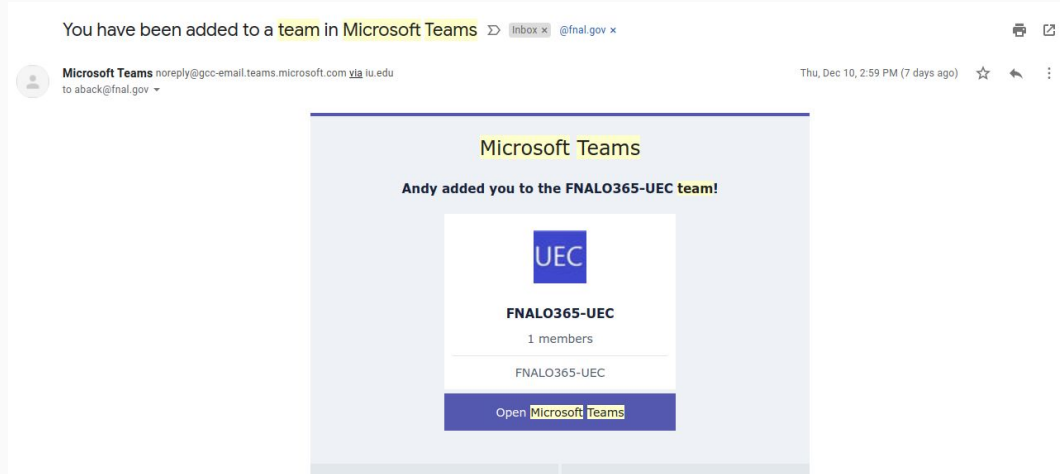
You have been added to a team in Microsoft Teams Inbox × @fnal.gov ×

Microsoft Teams noreply@gcc-email.teams.microsoft.com via iu.edu
to aback@fnal.gov

Thu, Dec 10, 2:59 PM (7 days ago)

Microsoft Teams

Andy added you to the FNALO365-UEC team!

UEC

FNALO365-UEC

1 members

FNALO365-UEC

Open Microsoft Teams